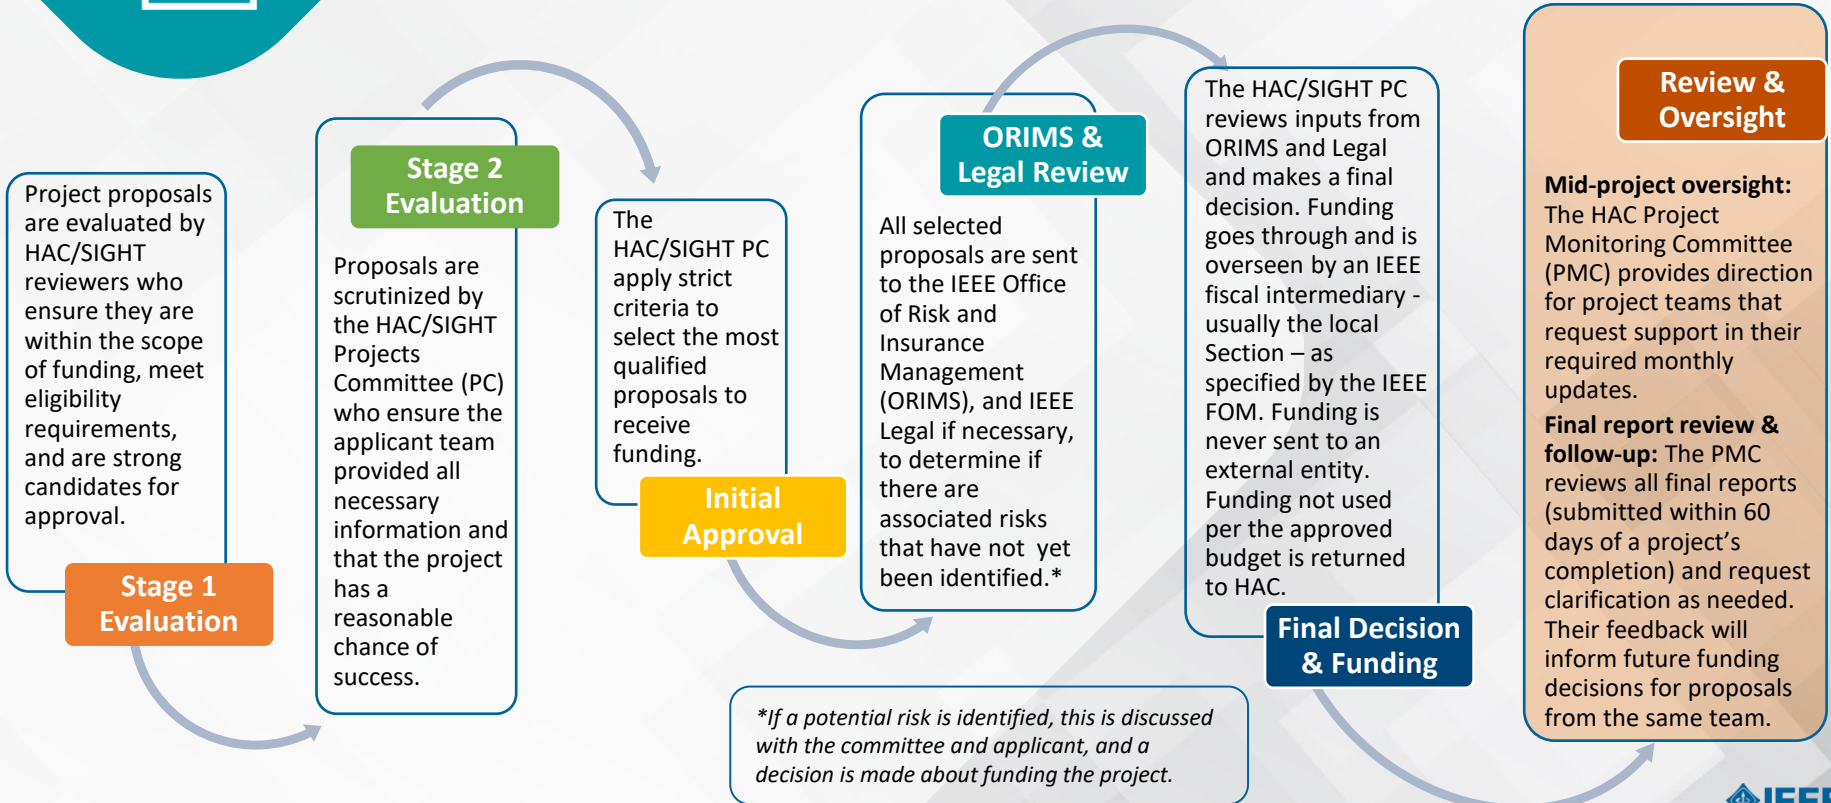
Project proposals are evaluated by HAC/SIGHT reviewers who ensure they are within the scope of funding, meet eligibility requirements, and are strong candidates for approval.

Stage 1 Evaluation

Stage 2 Evaluation

Proposals are scrutinized by the HAC/SIGHT Projects Committee (PC) who ensure the applicant team provided all necessary information and that the project has a reasonable chance of success.

The HAC/SIGHT PC apply strict criteria to select the most qualified proposals to receive funding.

Initial Approval

ORIMS & Legal Review

All selected proposals are sent to the IEEE Office of Risk and Insurance Management (ORIMS), and IEEE Legal if necessary, to determine if there are associated risks that have not yet been identified.*

The HAC/SIGHT PC reviews inputs from ORIMS and Legal and makes a final decision. Funding goes through and is overseen by an IEEE fiscal intermediary - usually the local Section – as specified by the IEEE FOM. Funding is never sent to an external entity. Funding not used per the approved budget is returned to HAC.

Final Decision & Funding

*If a potential risk is identified, this is discussed with the committee and applicant, and a decision is made about funding the project.

Review & Oversight

**Mid-project oversight:** The HAC Project Monitoring Committee (PMC) provides direction for project teams that request support in their required monthly updates.

**Final report review & follow-up:** The PMC reviews all final reports (submitted within 60 days of a project's completion) and request clarification as needed. Their feedback will inform future funding decisions for proposals from the same team.

IEEE